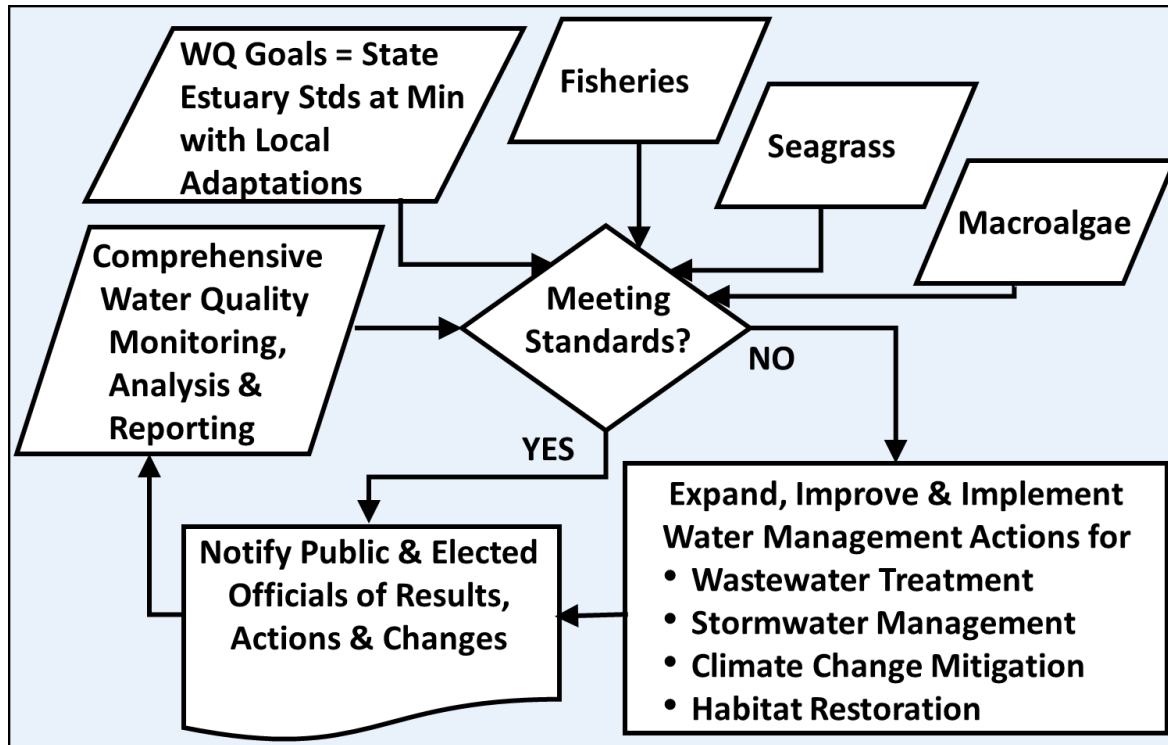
WQ Goals = State Estuary Stds at Min with Local Adaptations

Fisheries

Seagrass

Macroalgae

Comprehensive Water Quality Monitoring, Analysis & Reporting

Meeting Standards?

NO

YES

Expand, Improve & Implement Water Management Actions for
• Wastewater Treatment
• Stormwater Management
• Climate Change Mitigation
• Habitat Restoration

Notify Public & Elected Officials of Results, Actions & Changes